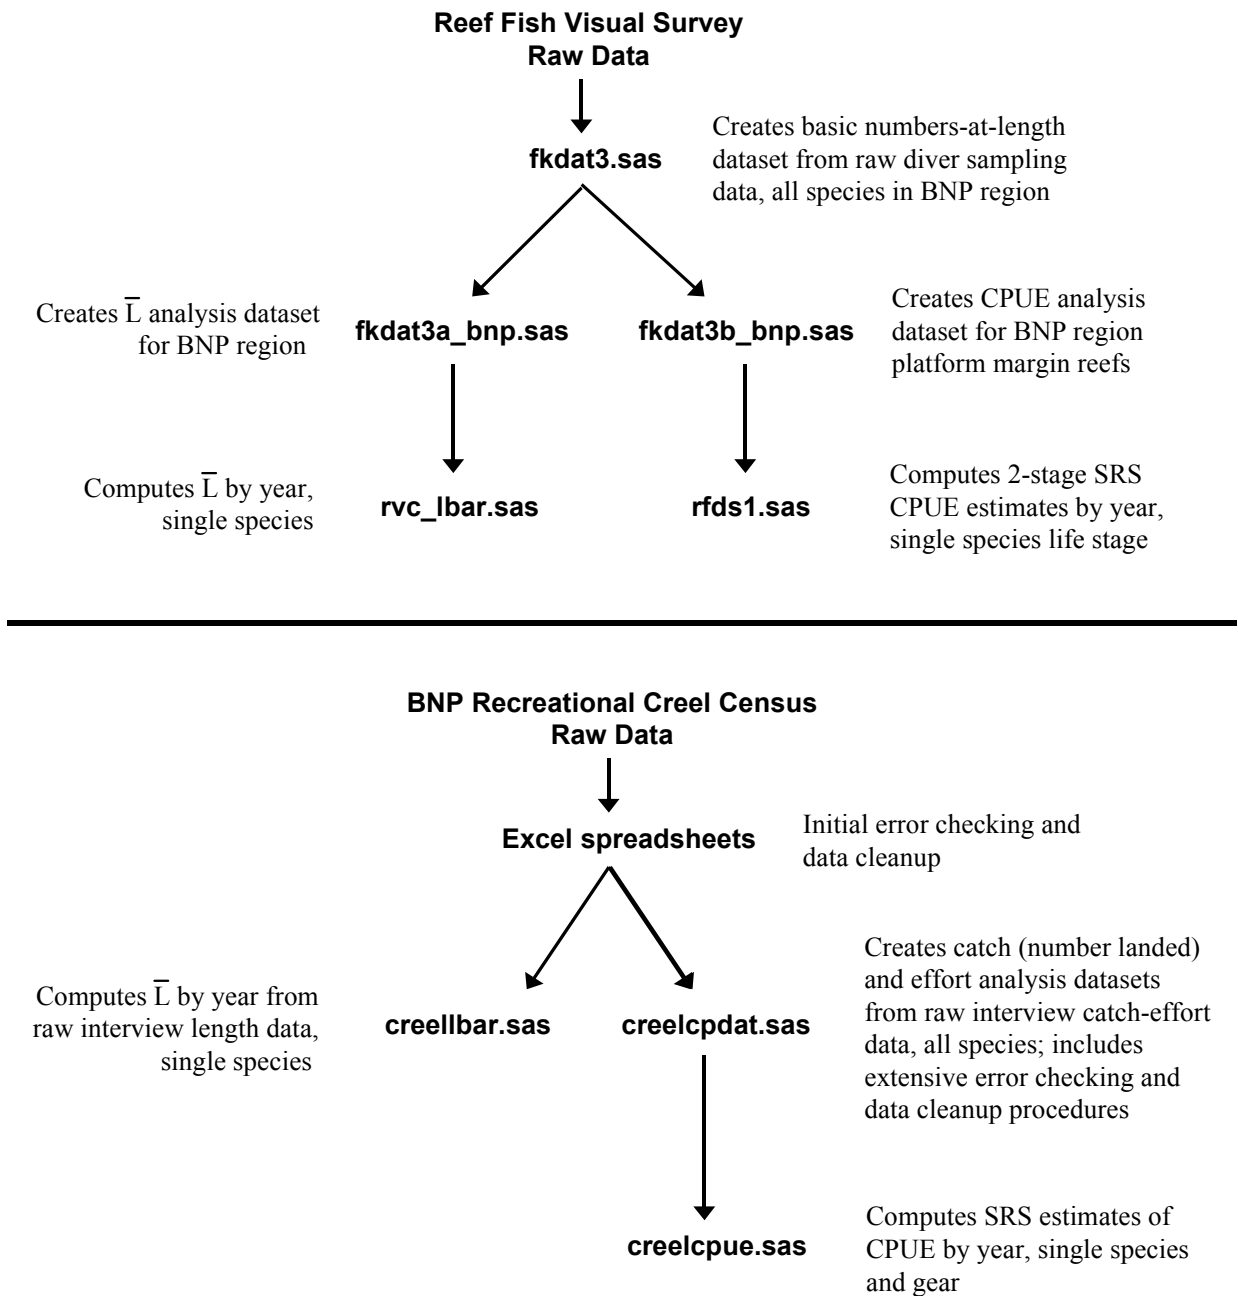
Reef Fish Visual Survey
Raw Data

fkdat3.sas

Creates basic numbers-at-length dataset from raw diver sampling data, all species in BNP region

Creates $\overline{L}$ analysis dataset for BNP region

fkdat3a_bnp.sas

fkdat3b_bnp.sas

Creates CPUE analysis dataset for BNP region platform margin reefs

Computes $\overline{L}$ by year, single species

rvc_lbar.sas

rfds1.sas

Computes 2-stage SRS CPUE estimates by year, single species life stage

BNP Recreational Creel Census
Raw Data

Excel spreadsheets

Initial error checking and data cleanup

Computes $\overline{L}$ by year from raw interview length data, single species

creellbar.sas

creelcpdat.sas

Creates catch (number landed) and effort analysis datasets from raw interview catch-effort data, all species; includes extensive error checking and data cleanup procedures

creelcpue.sas

Computes SRS estimates of CPUE by year, single species and gear